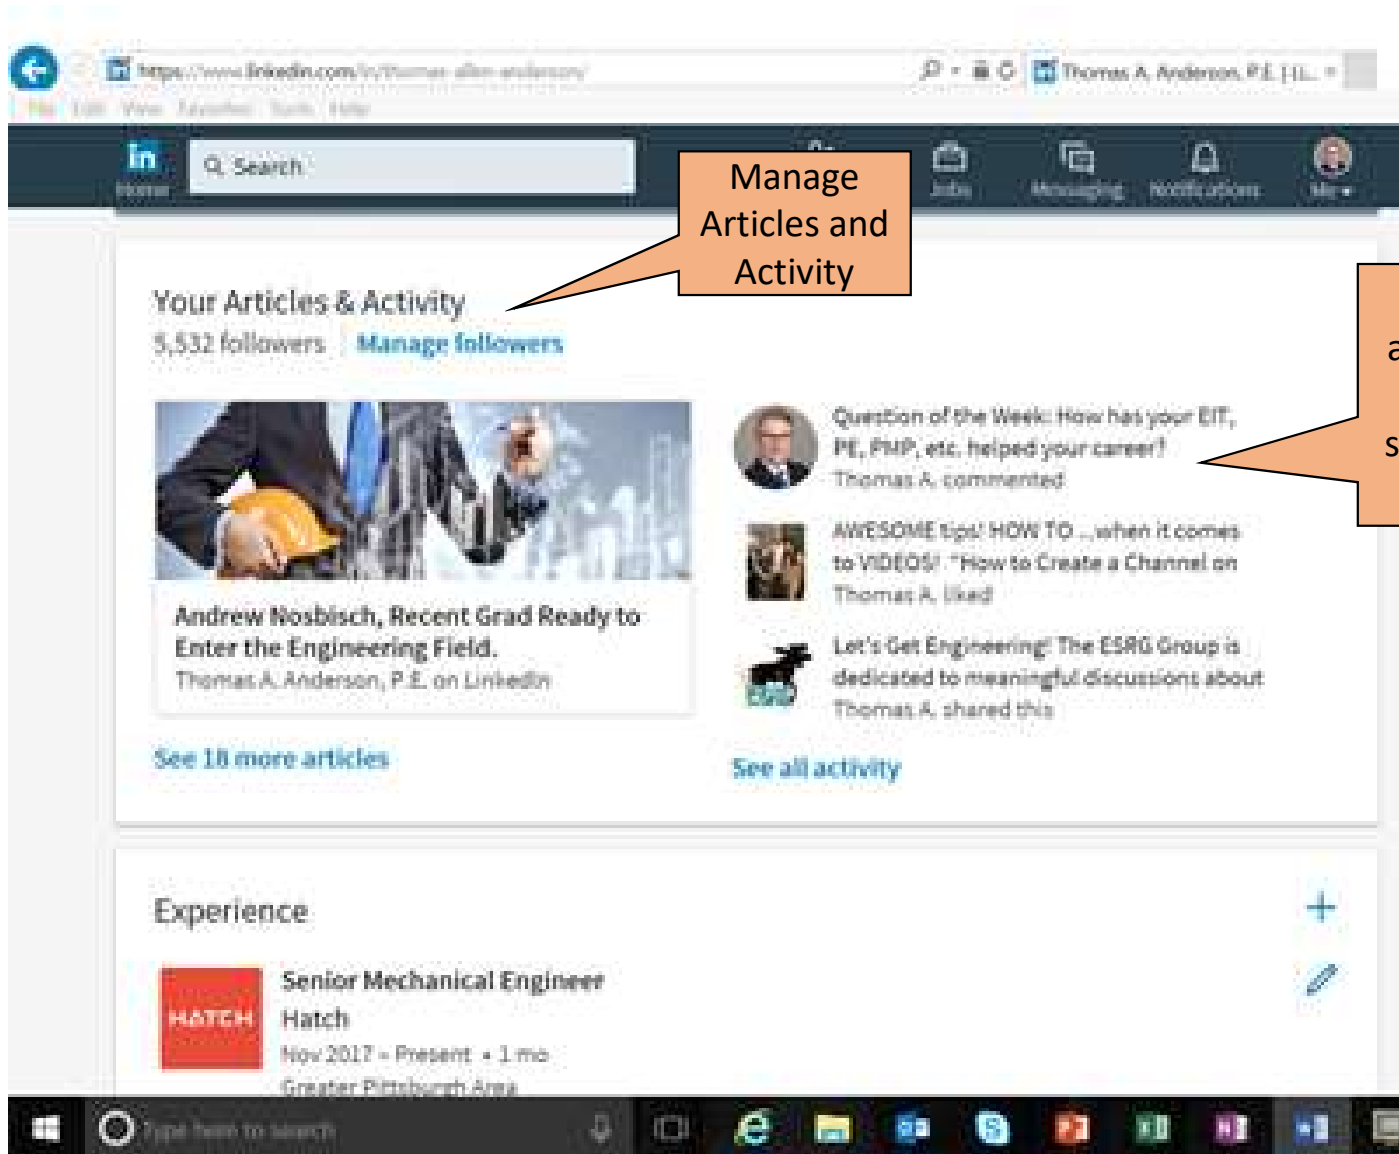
https://www.linkedin.com/in/thomas-allen-anderson/

Thomas A. Anderson, P.E. | Li...

File Edit View Favorites Tools Help

in Home

Search

Jobs Messaging Notifications Me

Manage Articles and Activity

a

s

Your Articles & Activity

5,532 followers Manage followers

Andrew Nosbisch, Recent Grad Ready to Enter the Engineering Field.

Thomas A. Anderson, P.E. on LinkedIn

See 18 more articles

Question of the Week: How has your EIT, PE, PMP, etc. helped your career?

Thomas A. commented

AWESOME tips! HOW TO ...when it comes to VIDEOS! "How to Create a Channel on

Thomas A. liked

Let's Get Engineering! The ESRG Group is dedicated to meaningful discussions about

Thomas A. shared this

See all activity

Experience

HATCH

Senior Mechanical Engineer

Hatch

Nov 2017 – Present • 1 mo

Greater Pittsburgh Area

Type here to search